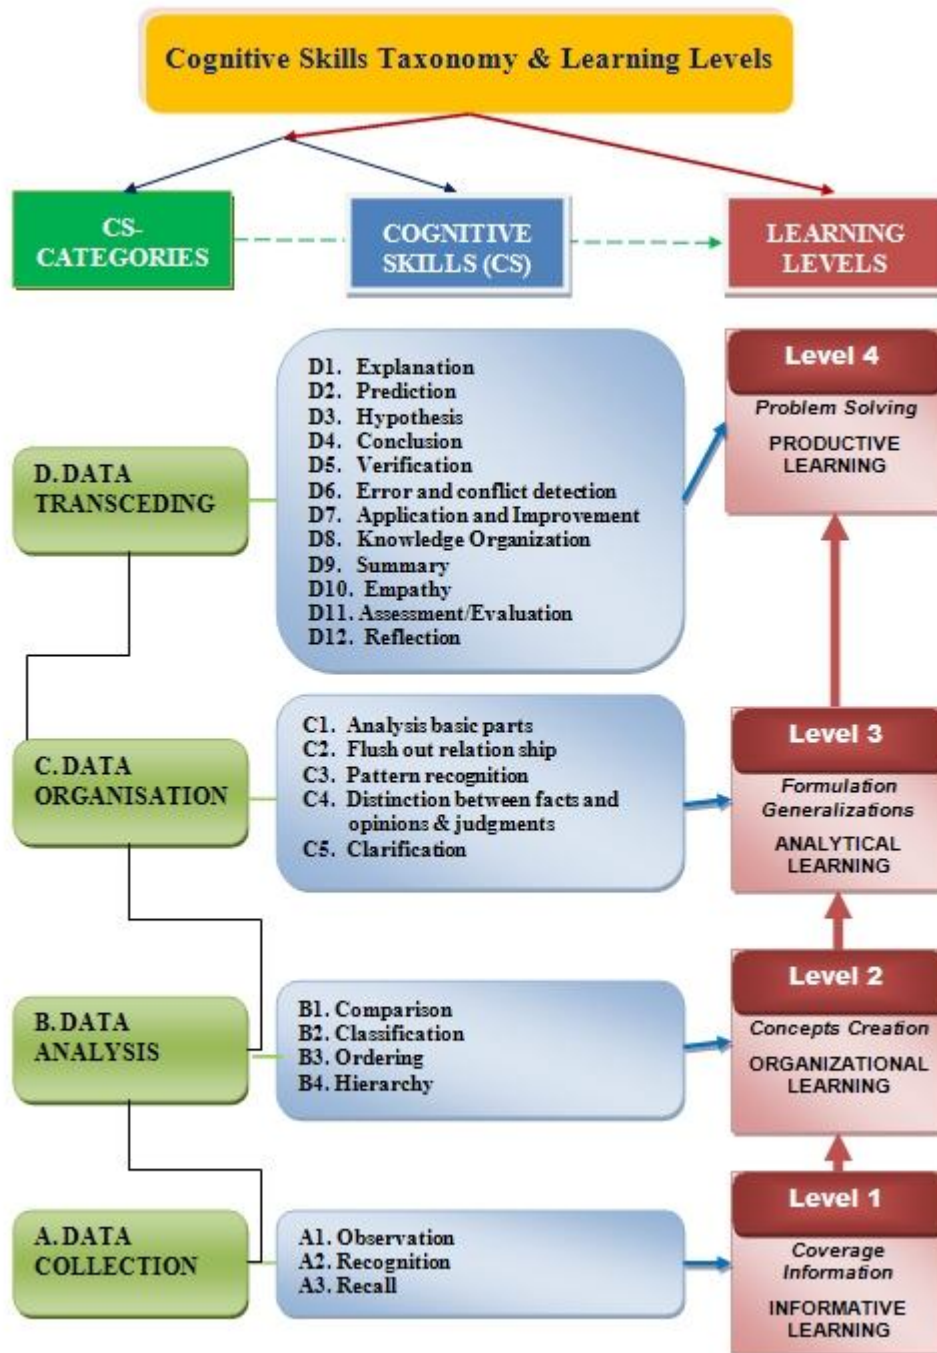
Cognitive Skills Taxonomy & Learning Levels

CS-CATEGORIES

COGNITIVE SKILLS (CS)

LEARNING LEVELS

D. DATA TRANSCEDING

D1. Explanation
D2. Prediction
D3. Hypothesis
D4. Conclusion
D5. Verification
D6. Error and conflict detection
D7. Application and Improvement
D8. Knowledge Organization
D9. Summary
D10. Empathy
D11. Assessment/Evaluation
D12. Reflection

Level 4
Problem Solving
PRODUCTIVE LEARNING

C. DATA ORGANISATION

C1. Analysis basic parts
C2. Flush out relation ship
C3. Pattern recognition
C4. Distinction between facts and opinions & judgments
C5. Clarification

Level 3
Formulation Generalizations
ANALYTICAL LEARNING

B. DATA ANALYSIS

B1. Comparison
B2. Classification
B3. Ordering
B4. Hierarchy

Level 2
Concepts Creation
ORGANIZATIONAL LEARNING

A. DATA COLLECTION

A1. Observation
A2. Recognition
A3. Recall

Level 1
Coverage Information
INFORMATIVE LEARNING